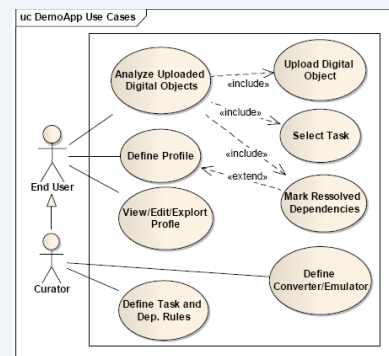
uc DemoApp Use Cases

Analyze Uploaded Digital Objects

«include»

Upload Digital Object

«include»

Select Task

Define Profile

«include»

«extend»

Mark Ressolved Dependencies

End User

View/Edit/Explort Profile

Curator

Define Converter/Emulator

Define Task and Dep. Rules